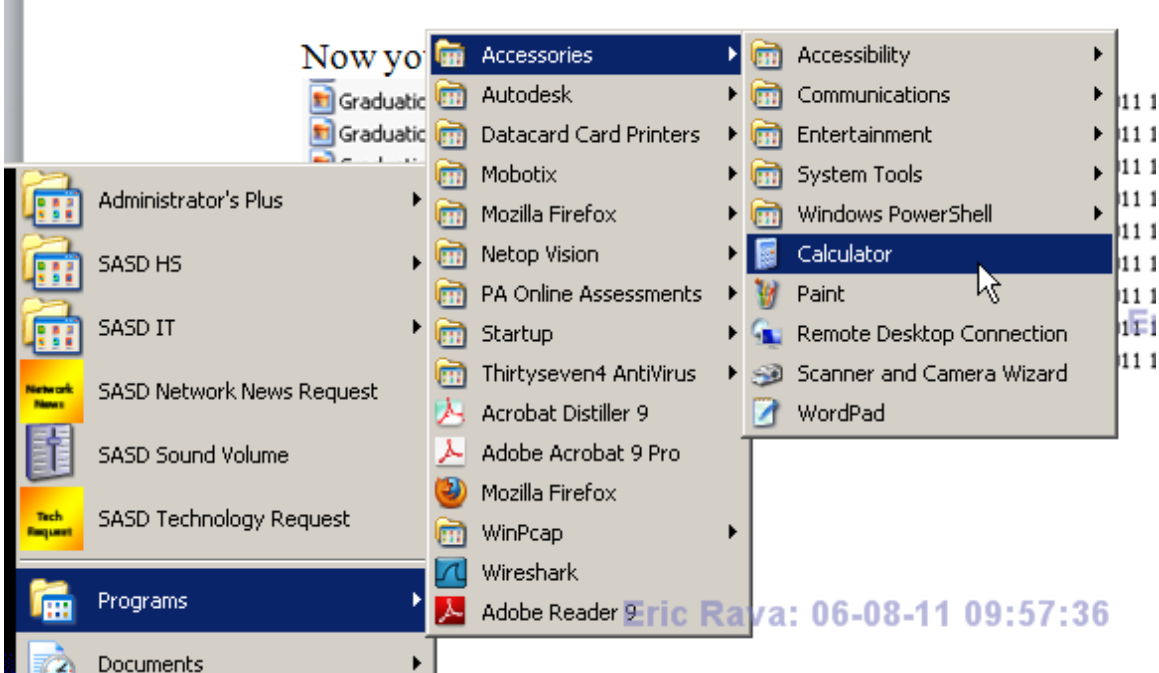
Now yo

Graduatic
Graduatic

Administrator's Plus
SASD HS
SASD IT
Network News
SASD Network News Request
SASD Sound Volume
Tech Request
SASD Technology Request
Programs
Documents

Accessories
Autodesk
Datacard Card Printers
Mobotix
Mozilla Firefox
Netop Vision
PA Online Assessments
Startup
Thirtyseven4 AntiVirus
Acrobat Distiller 9
Adobe Acrobat 9 Pro
Mozilla Firefox
WinPcap
Wireshark
Adobe Reader 9

Accessibility
Communications
Entertainment
System Tools
Windows PowerShell
Calculator
Paint
Remote Desktop Connection
Scanner and Camera Wizard
WordPad

011 1
011 1
011 1
011 1
011 1
011 1
011 1
011 1

Eric Rava: 06-08-11 09:57:36